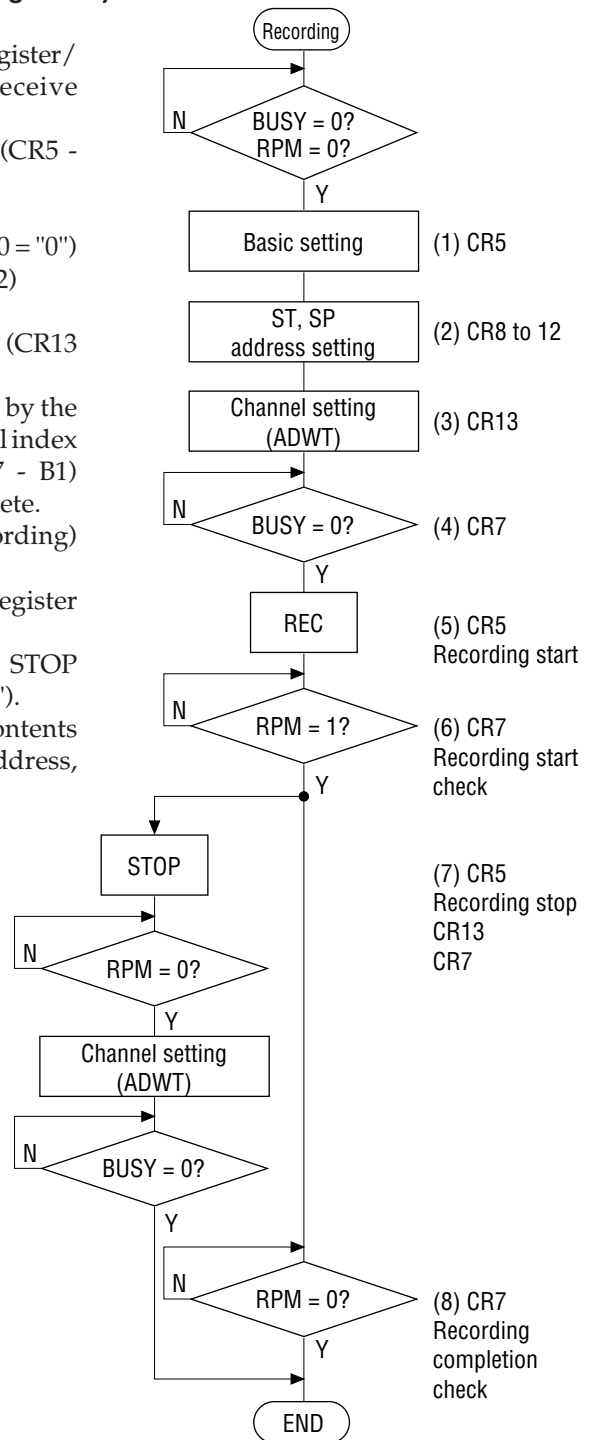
gister/
eceive

(CR5 -

0 = "0")
2)

(CR13

by the
l index
7 - B1)
ete.
rding)

egister

STOP
").
ontents
ddress,

Recording

N

BUSY = 0?
RPM = 0?

Y

Basic setting

(1) CR5

ST, SP
address setting

(2) CR8 to 12

Channel setting
(ADWT)

(3) CR13

N

BUSY = 0?

(4) CR7

Y

REC

(5) CR5
Recording start

N

RPM = 1?

(6) CR7
Recording start
check

Y

STOP

(7) CR5
Recording stop
CR13
CR7

N

RPM = 0?

Y

Channel setting
(ADWT)

N

BUSY = 0?

Y

N

RPM = 0?

(8) CR7
Recording
completion
check

Y

END